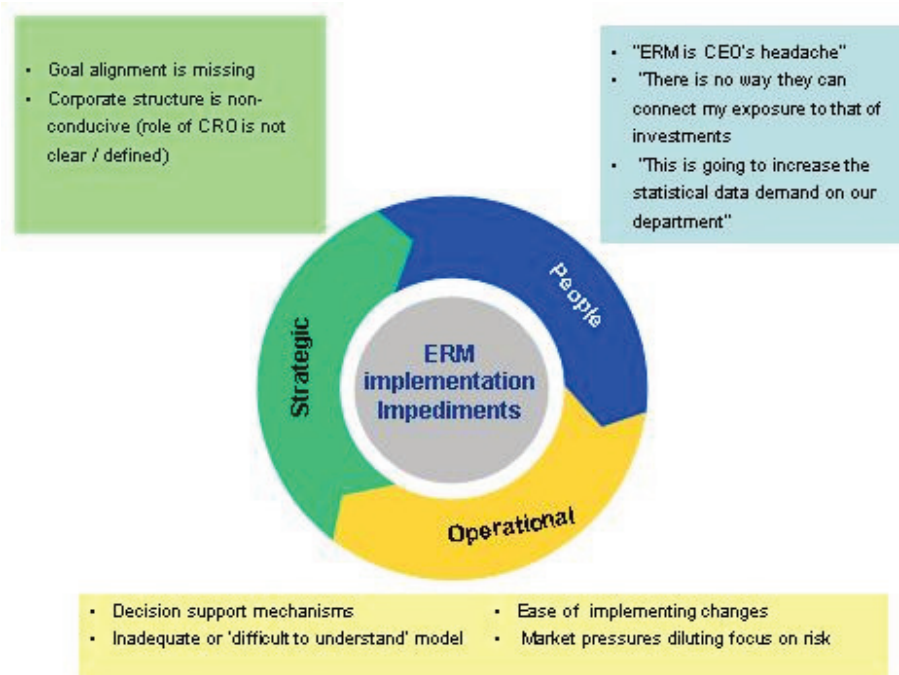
- Goal alignment is missing
- Corporate structure is non-conducive (role of CRO is not clear / defined)

- "ERM is CEO's headache"
- "There is no way they can connect my exposure to that of investments
- "This is going to increase the statistical data demand on our department"

People

Strategic

ERM implementation Impediments

Operational

- Decision support mechanisms
- Inadequate or 'difficult to understand' model
- Ease of implementing changes
- Market pressures diluting focus on risk